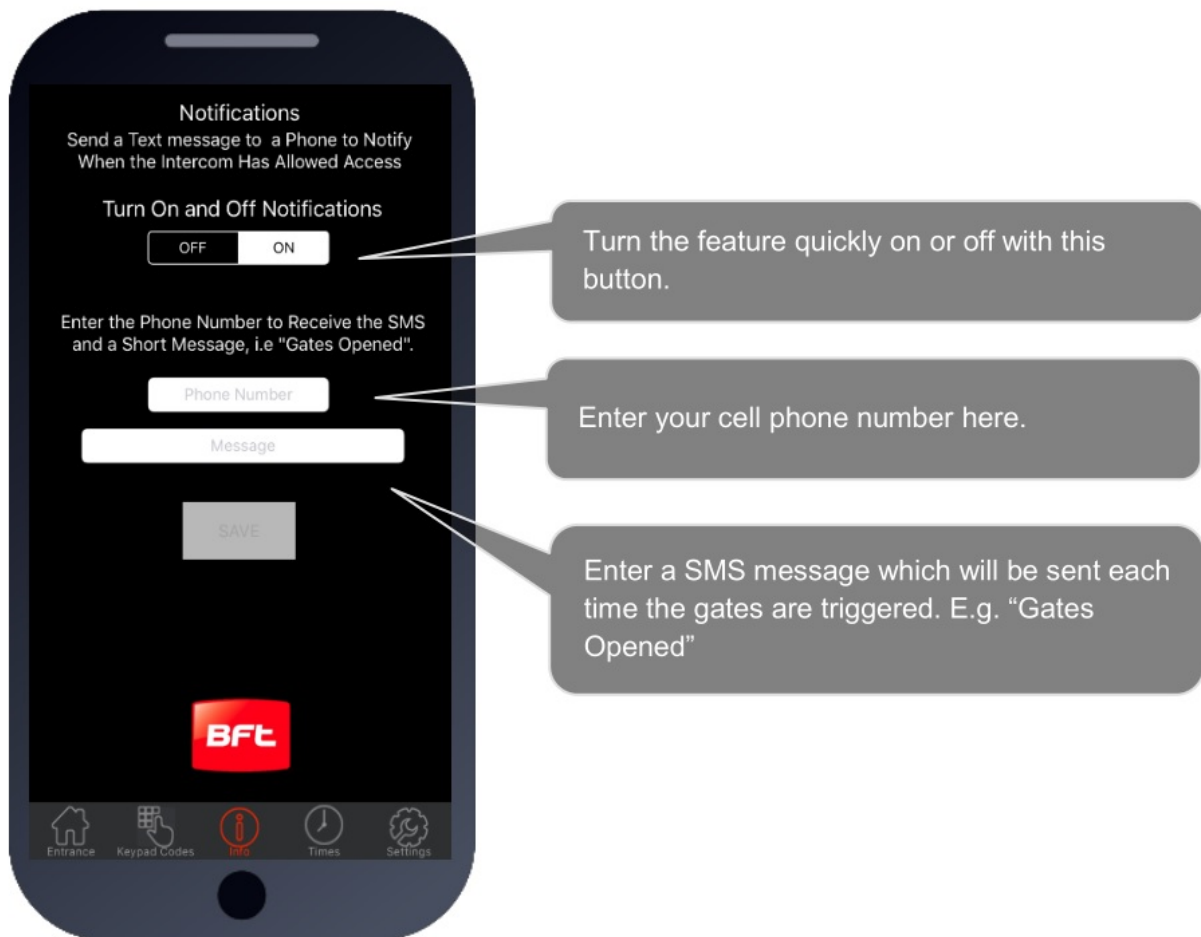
Notifications
Send a Text message to a Phone to Notify When the Intercom Has Allowed Access

Turn On and Off Notifications

OFF ON

Enter the Phone Number to Receive the SMS and a Short Message, i.e "Gates Opened".

Phone Number

Message

SAVE

BFT

Entrance Keypad Codes Info Times Settings

Turn the feature quickly on or off with this button.

Enter your cell phone number here.

Enter a SMS message which will be sent each time the gates are triggered. E.g. “Gates Opened”